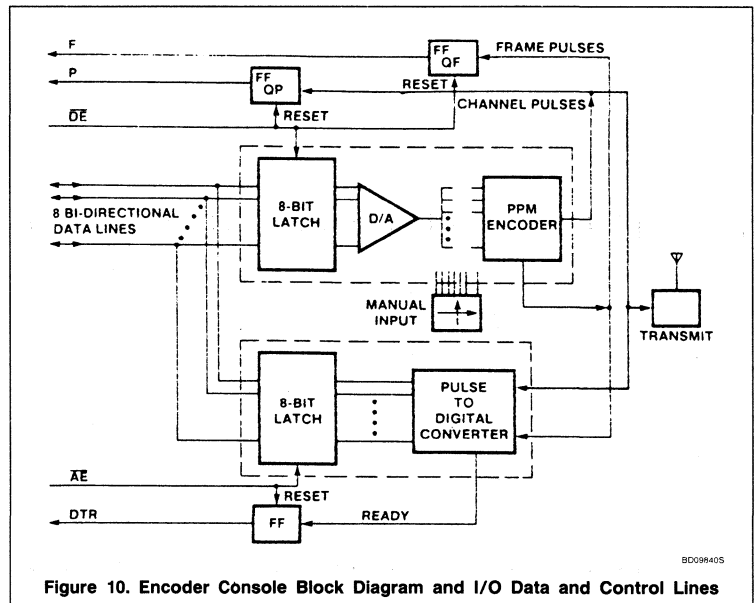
F
FF QF
FRAME PULSES
P
FF QP
RESET
$\overline{OE}$
RESET
CHANNEL PULSES
8 BI-DIRECTIONAL DATA LINES
8-BIT LATCH
D/A
PPM ENCODER
MANUAL INPUT
TRANSMIT
8-BIT LATCH
PULSE TO DIGITAL CONVERTER
$\overline{AE}$
RESET
DTR
FF
READY
BD09840S
Figure 10. Encoder Console Block Diagram and I/O Data and Control Lines